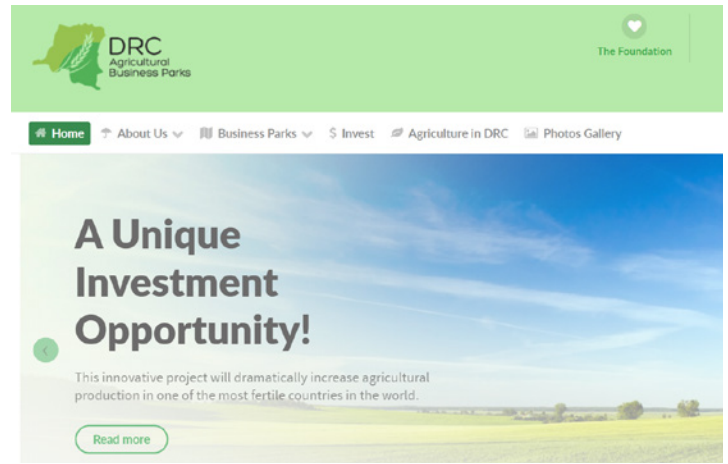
DRC
Agricultural
Business Parks

The Foundation

Home About Us Business Parks $ Invest Agriculture in DRC Photos Gallery

A Unique Investment Opportunity!

This innovative project will dramatically increase agricultural production in one of the most fertile countries in the world.

Read more